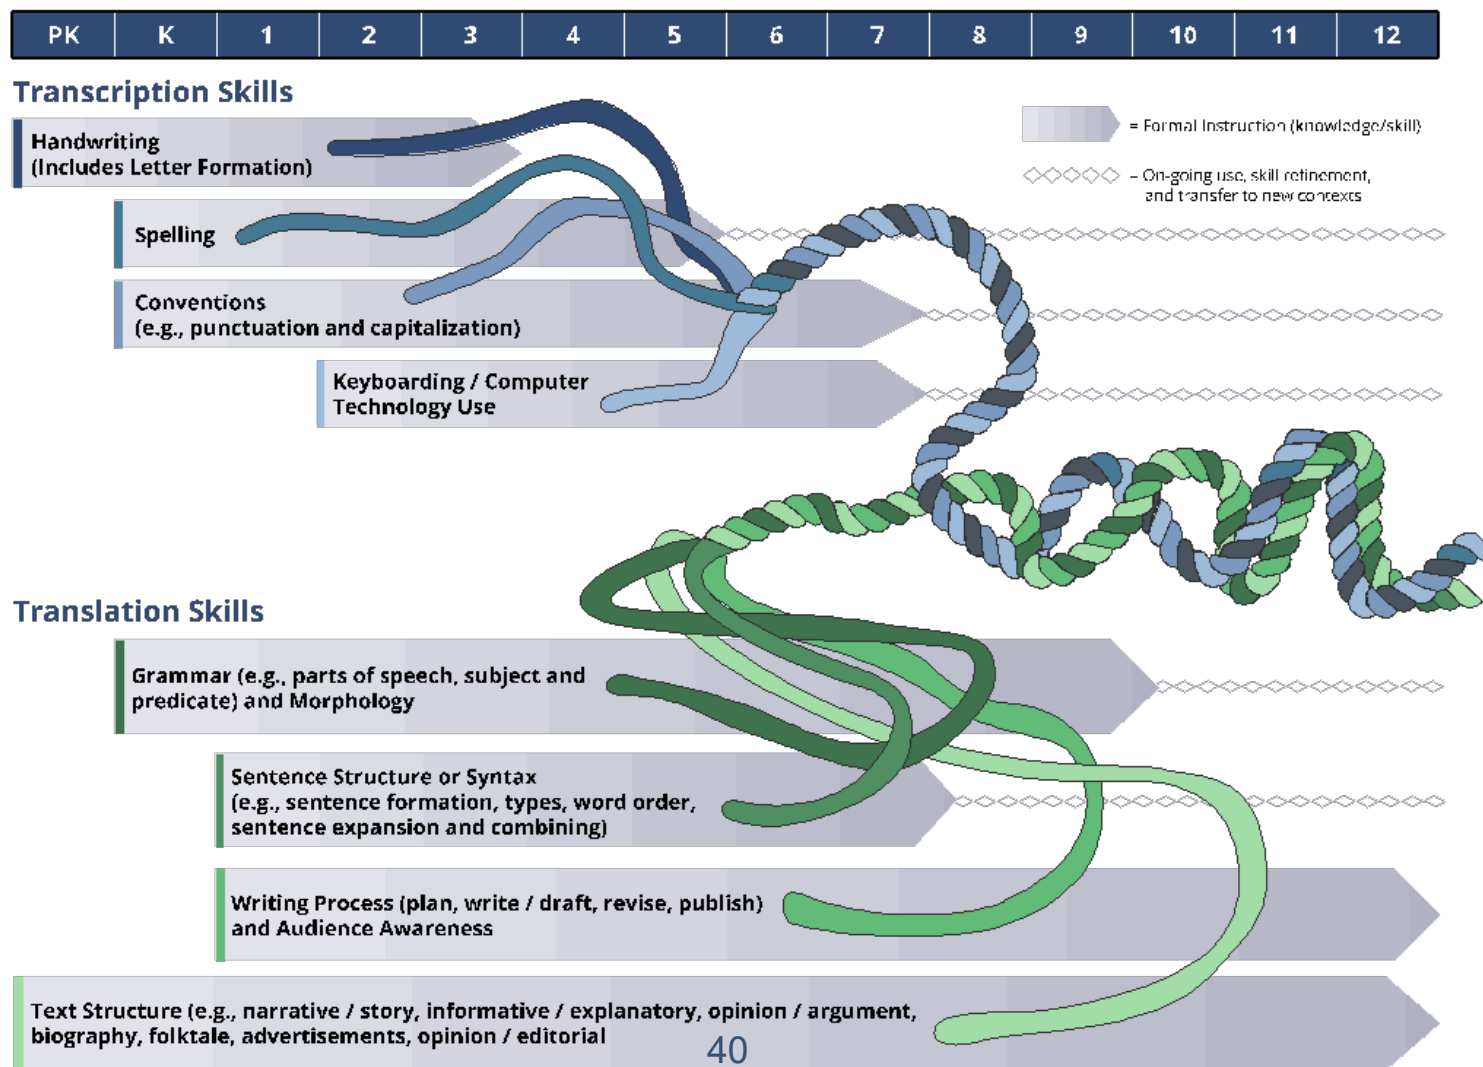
| PK | K | 1 | 2 | 3 | 4 | 5 | 6 | 7 | 8 | 9 | 10 | 11 | 12 |
|---|---|---|---|---|---|---|---|---|---|---|---|---|---|

Transcription Skills

= Formal Instruction (knowledge/skill)

– On-going use, skill refinement, and transfer to new contexts

Handwriting (Includes Letter Formation)

Spelling

Conventions (e.g., punctuation and capitalization)

Keyboarding / Computer Technology Use

Translation Skills

Grammar (e.g., parts of speech, subject and predicate) and Morphology

Sentence Structure or Syntax (e.g., sentence formation, types, word order, sentence expansion and combining)

Writing Process (plan, write / draft, revise, publish) and Audience Awareness

Text Structure (e.g., narrative / story, informative / explanatory, opinion / argument, biography, folktale, advertisements, opinion / editorial

40